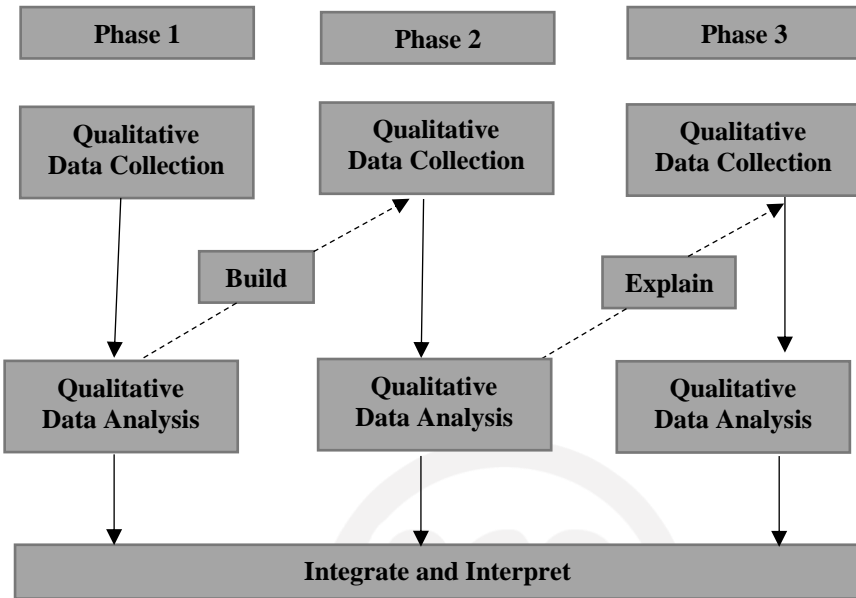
Phase 1

Phase 2

Phase 3

Qualitative Data Collection

Qualitative Data Collection

Qualitative Data Collection

Build

Explain

Qualitative Data Analysis

Qualitative Data Analysis

Qualitative Data Analysis

Integrate and Interpret